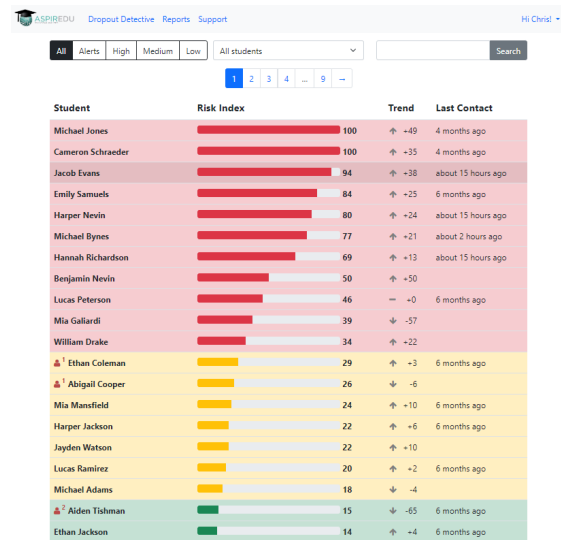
ASPIREDU Dropout Detective Reports Support Hi Chris!

All Alerts High Medium Low
All students
Search

1 2 3 4 ... 9 →

| Student | Risk Index | Trend | Last Contact |
|---|---|---|---|
| Michael Jones | 100 | +49 | 4 months ago |
| Cameron Schraeder | 100 | +35 | 4 months ago |
| Jacob Evans | 94 | +38 | about 15 hours ago |
| Emily Samuels | 84 | +25 | 6 months ago |
| Harper Nevin | 80 | +24 | about 15 hours ago |
| Michael Bynes | 77 | +21 | about 2 hours ago |
| Hannah Richardson | 69 | +13 | about 15 hours ago |
| Benjamin Nevin | 50 | +50 | |
| Lucas Peterson | 46 | +0 | 6 months ago |
| Mia Galiardi | 39 | -57 | |
| William Drake | 34 | +22 | |
| 1 Ethan Coleman | 29 | +3 | 6 months ago |
| 1 Abigail Cooper | 26 | -6 | |
| Mia Mansfield | 24 | +10 | 6 months ago |
| Harper Jackson | 22 | +6 | 6 months ago |
| Jayden Watson | 22 | +10 | |
| Lucas Ramirez | 20 | +2 | 6 months ago |
| Michael Adams | 18 | -4 | |
| 2 Aiden Tishman | 15 | -65 | 6 months ago |
| Ethan Jackson | 14 | +4 | 6 months ago |